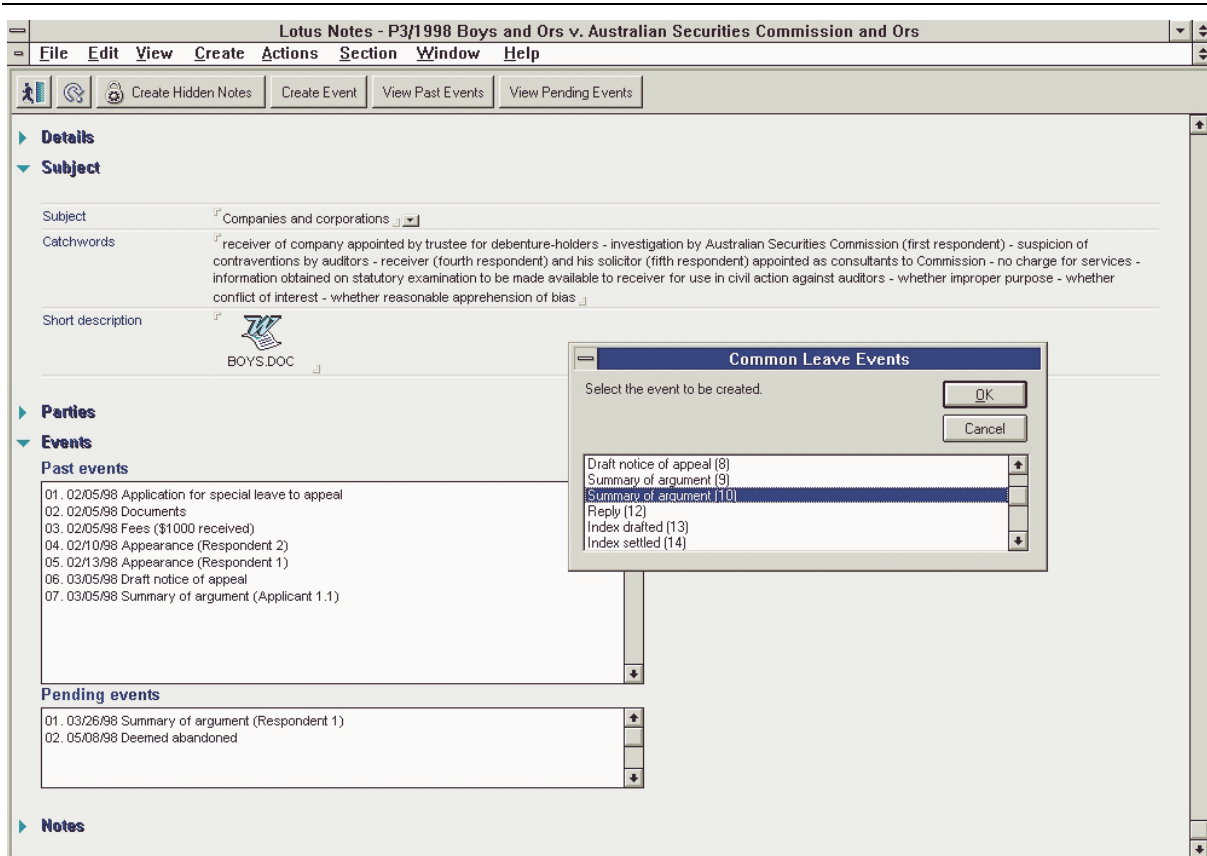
Lotus Notes - P3/1998 Boys and Ors v. Australian Securities Commission and Ors

File Edit View Create Actions Section Window Help

Create Hidden Notes | Create Event | View Past Events | View Pending Events

Details

Subject

Subject | Companies and corporations

Catchwords | receiver of company appointed by trustee for debenture-holders - investigation by Australian Securities Commission (first respondent) - suspicion of contraventions by auditors - receiver (fourth respondent) and his solicitor (fifth respondent) appointed as consultants to Commission - no charge for services - information obtained on statutory examination to be made available to receiver for use in civil action against auditors - whether improper purpose - whether conflict of interest - whether reasonable apprehension of bias

Short description | BOYS.DOC

Parties

Events

Past events

01. 02/05/98 Application for special leave to appeal
02. 02/05/98 Documents
03. 02/05/98 Fees ($1000 received)
04. 02/10/98 Appearance (Respondent 2)
05. 02/13/98 Appearance (Respondent 1)
06. 03/05/98 Draft notice of appeal
07. 03/05/98 Summary of argument (Applicant 1.1)

Pending events

01. 03/26/98 Summary of argument (Respondent 1)
02. 05/08/98 Deemed abandoned

Notes

Common Leave Events

Select the event to be created.

OK

Cancel

Draft notice of appeal (8)
Summary of argument (9)
Summary of argument (10)
Reply (12)
Index drafted (13)
Index settled (14)